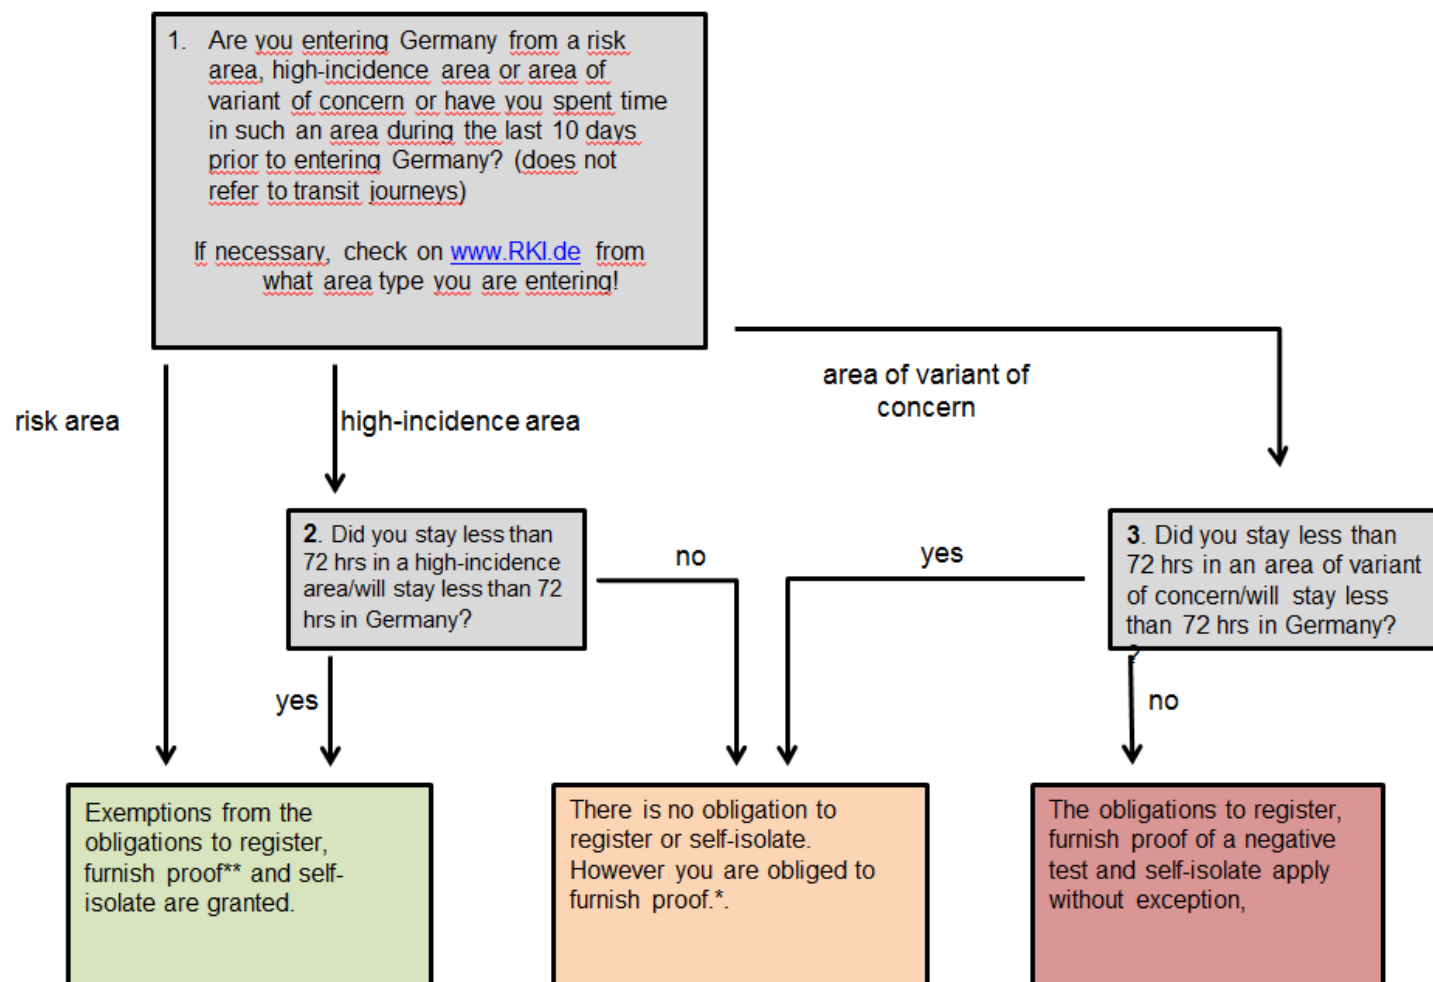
1. Are you entering Germany from a risk area, high-incidence area or area of variant of concern or have you spent time in such an area during the last 10 days prior to entering Germany? (does not refer to transit journeys)

If necessary, check on www.RKI.de from what area type you are entering!

area of variant of concern

risk area

high-incidence area

2. Did you stay less than 72 hrs in a high-incidence area/will stay less than 72 hrs in Germany?

no

yes

3. Did you stay less than 72 hrs in an area of variant of concern/will stay less than 72 hrs in Germany?

yes

no

Exemptions from the obligations to register, furnish proof** and self-isolate are granted.

There is no obligation to register or self-isolate. However you are obliged to furnish proof.*.

The obligations to register, furnish proof of a negative test and self-isolate apply without exception,